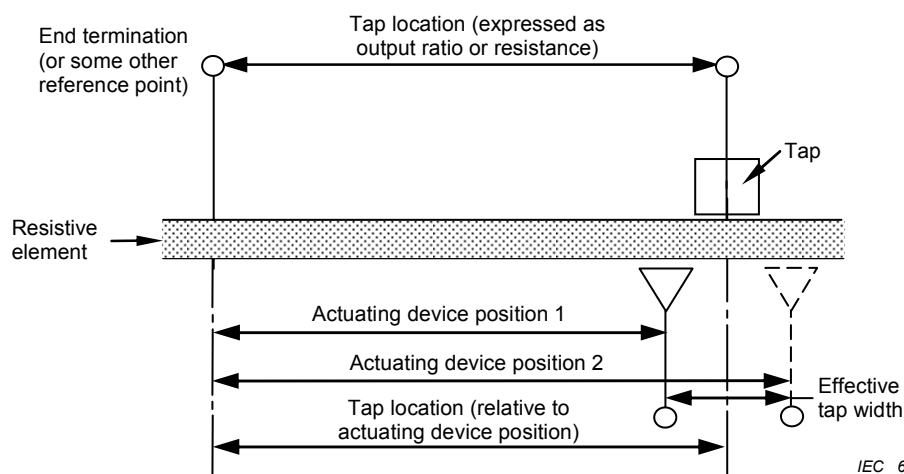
End termination (or some other reference point)

Tap location (expressed as output ratio or resistance)

Tap

Resistive element

Actuating device position 1

Actuating device position 2

Effective tap width

Tap location (relative to actuating device position)

IEC 6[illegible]